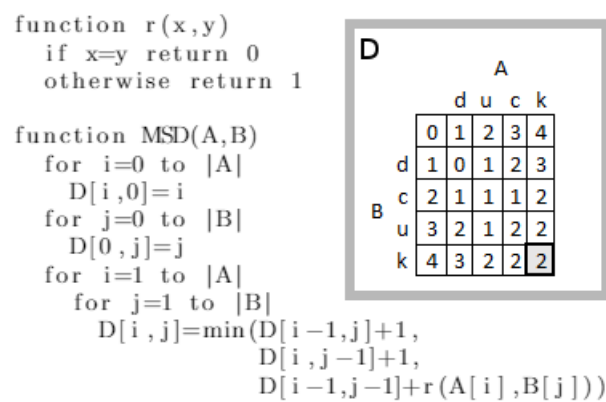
function r(x,y)
  if x=y return 0
  otherwise return 1

function MSD(A,B)
  for i=0 to |A|
    D[i,0]=i
  for j=0 to |B|
    D[0,j]=j
  for i=1 to |A|
    for j=1 to |B|
      D[i,j]=min(D[i-1,j]+1,
                 D[i,j-1]+1,
                 D[i-1,j-1]+r(A[i],B[j]))

D

A

| | | d | u | c | k |
|---|---|---|---|---|---|
| | 0 | 1 | 2 | 3 | 4 |
| d | 1 | 0 | 1 | 2 | 3 |
| c | 2 | 1 | 1 | 1 | 2 |
| u | 3 | 2 | 1 | 2 | 2 |
| k | 4 | 3 | 2 | 2 | 2 |

B